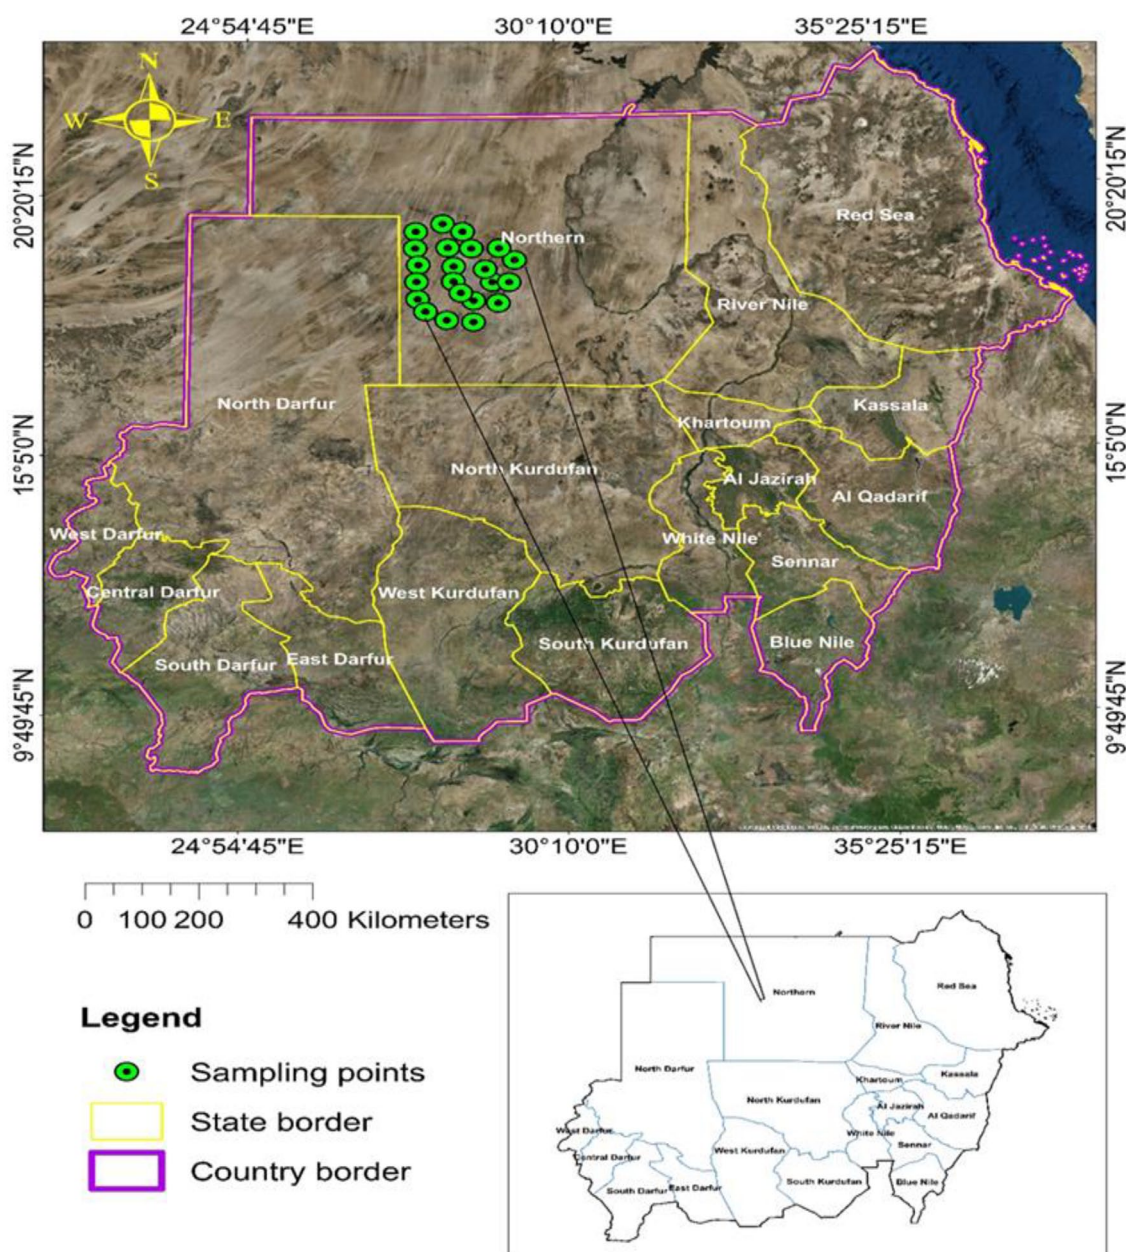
24°54'45"E
30°10'0"E
35°25'15"E

N
W
E
S

20°20'15"N
15°5'0"N
9°49'45"N

20°20'15"N
15°5'0"N
9°49'45"N

Northern
Red Sea
River Nile
North Darfur
Kassala
Khartoum
North Kurdufan
Al Jazirah
Al Qadarif
West Darfur
White Nile
Sennar
Central Darfur
West Kurdufan
South Kurdufan
Blue Nile
South Darfur
East Darfur

24°54'45"E
30°10'0"E
35°25'15"E

0 100 200 400 Kilometers

Legend
Sampling points
State border
Country border

Northern
Red Sea
River Nile
North Darfur
Kassala
Khartoum
North Kurdufan
Al Jazirah
Al Qadarif
West Darfur
White Nile
Sennar
Central Darfur
West Kurdufan
South Darfur
East Darfur
South Kurdufan
Blue Nile